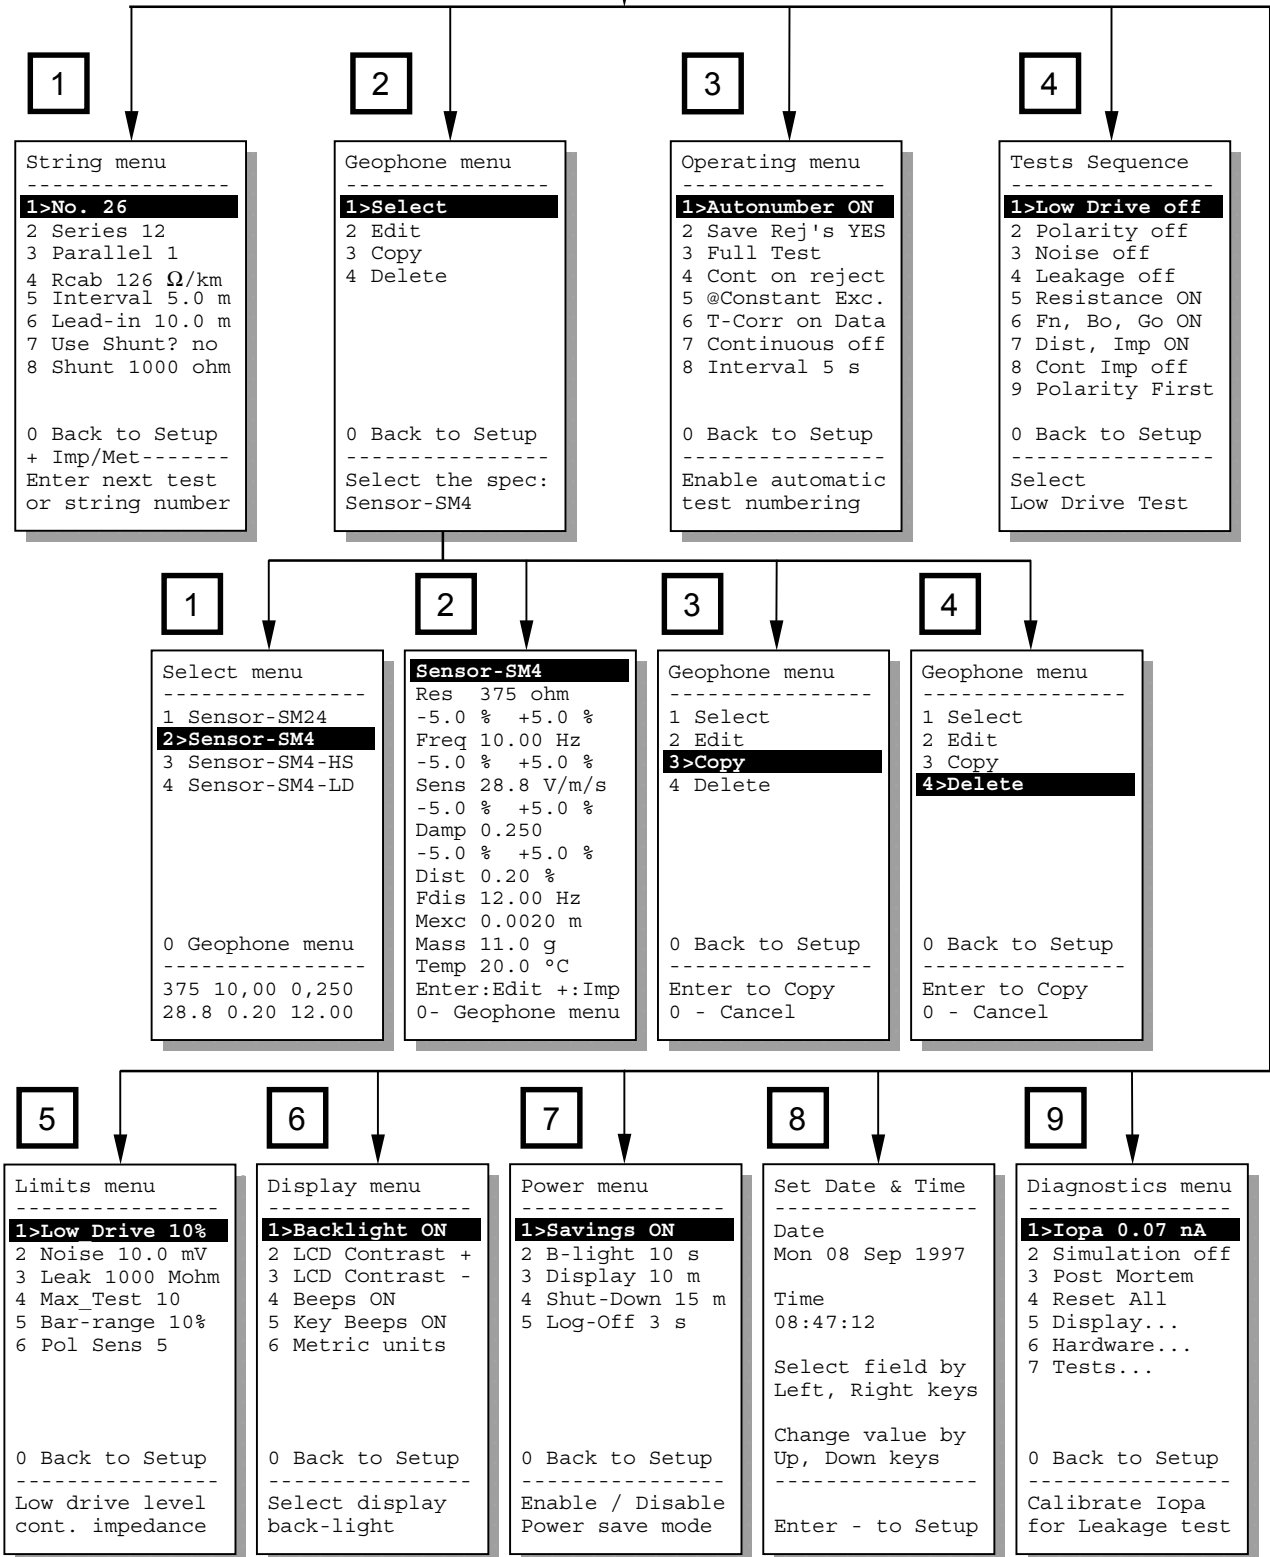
1

String menu
----------------
1>No. 26
2 Series 12
3 Parallel 1
4 Rcab 126 $\Omega$/km
5 Interval 5.0 m
6 Lead-in 10.0 m
7 Use Shunt? no
8 Shunt 1000 ohm

0 Back to Setup
+ Imp/Met-------
Enter next test
or string number

2

Geophone menu
----------------
1>Select
2 Edit
3 Copy
4 Delete

0 Back to Setup
----------------
Select the spec:
Sensor-SM4

3

Operating menu
----------------
1>Autonumber ON
2 Save Rej's YES
3 Full Test
4 Cont on reject
5 @Constant Exc.
6 T-Corr on Data
7 Continuous off
8 Interval 5 s

0 Back to Setup
----------------
Enable automatic
test numbering

4

Tests Sequence
----------------
1>Low Drive off
2 Polarity off
3 Noise off
4 Leakage off
5 Resistance ON
6 Fn, Bo, Go ON
7 Dist, Imp ON
8 Cont Imp off
9 Polarity First

0 Back to Setup
----------------
Select
Low Drive Test

1

Select menu
----------------
1 Sensor-SM24
2>Sensor-SM4
3 Sensor-SM4-HS
4 Sensor-SM4-LD

0 Geophone menu
----------------
375 10,00 0,250
28.8 0.20 12.00

2

Sensor-SM4
Res 375 ohm
-5.0 % +5.0 %
Freq 10.00 Hz
-5.0 % +5.0 %
Sens 28.8 V/m/s
-5.0 % +5.0 %
Damp 0.250
-5.0 % +5.0 %
Dist 0.20 %
Fdis 12.00 Hz
Mexc 0.0020 m
Mass 11.0 g
Temp 20.0 °C
Enter:Edit +:Imp
0- Geophone menu

3

Geophone menu
----------------
1 Select
2 Edit
3>Copy
4 Delete

0 Back to Setup
----------------
Enter to Copy
0 - Cancel

4

Geophone menu
----------------
1 Select
2 Edit
3 Copy
4>Delete

0 Back to Setup
----------------
Enter to Copy
0 - Cancel

5

Limits menu
----------------
1>Low Drive 10%
2 Noise 10.0 mV
3 Leak 1000 Mohm
4 Max_Test 10
5 Bar-range 10%
6 Pol Sens 5

0 Back to Setup
----------------
Low drive level
cont. impedance

6

Display menu
----------------
1>Backlight ON
2 LCD Contrast +
3 LCD Contrast -
4 Beeps ON
5 Key Beeps ON
6 Metric units

0 Back to Setup
----------------
Select display
back-light

7

Power menu
----------------
1>Savings ON
2 B-light 10 s
3 Display 10 m
4 Shut-Down 15 m
5 Log-Off 3 s

0 Back to Setup
----------------
Enable / Disable
Power save mode

8

Set Date & Time
----------------
Date
Mon 08 Sep 1997

Time
08:47:12

Select field by
Left, Right keys

Change value by
Up, Down keys
----------------
Enter - to Setup

9

Diagnostics menu
----------------
1>Iopa 0.07 nA
2 Simulation off
3 Post Mortem
4 Reset All
5 Display...
6 Hardware...
7 Tests...

0 Back to Setup
----------------
Calibrate Iopa
for Leakage test